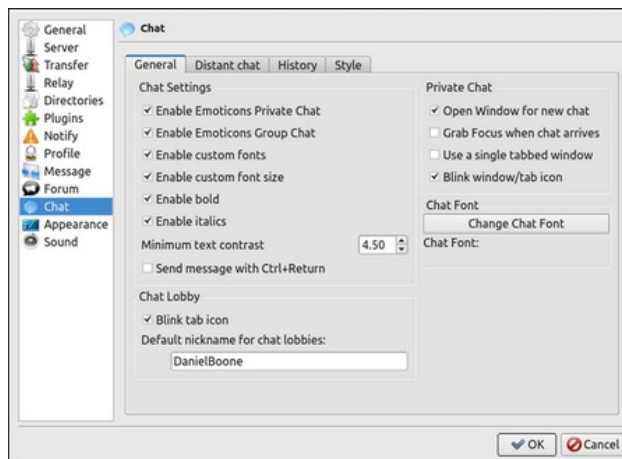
General
Server
Transfer
Relay
Directories
Plugins
Notify
Profile
Message
Forum
Chat
Appearance
Sound

Chat

General | Distant chat | History | Style

Chat Settings
☑ Enable Emoticons Private Chat
☑ Enable Emoticons Group Chat
☑ Enable custom fonts
☑ Enable custom font size
☑ Enable bold
☑ Enable italics
Minimum text contrast 4.50
☐ Send message with Ctrl+Return

Chat Lobby
☑ Blink tab icon
Default nickname for chat lobbies:
DanielBoone

Private Chat
☑ Open Window for new chat
☐ Grab Focus when chat arrives
☐ Use a single tabbed window
☑ Blink window/tab icon

Chat Font
Change Chat Font
Chat Font:

OK Cancel